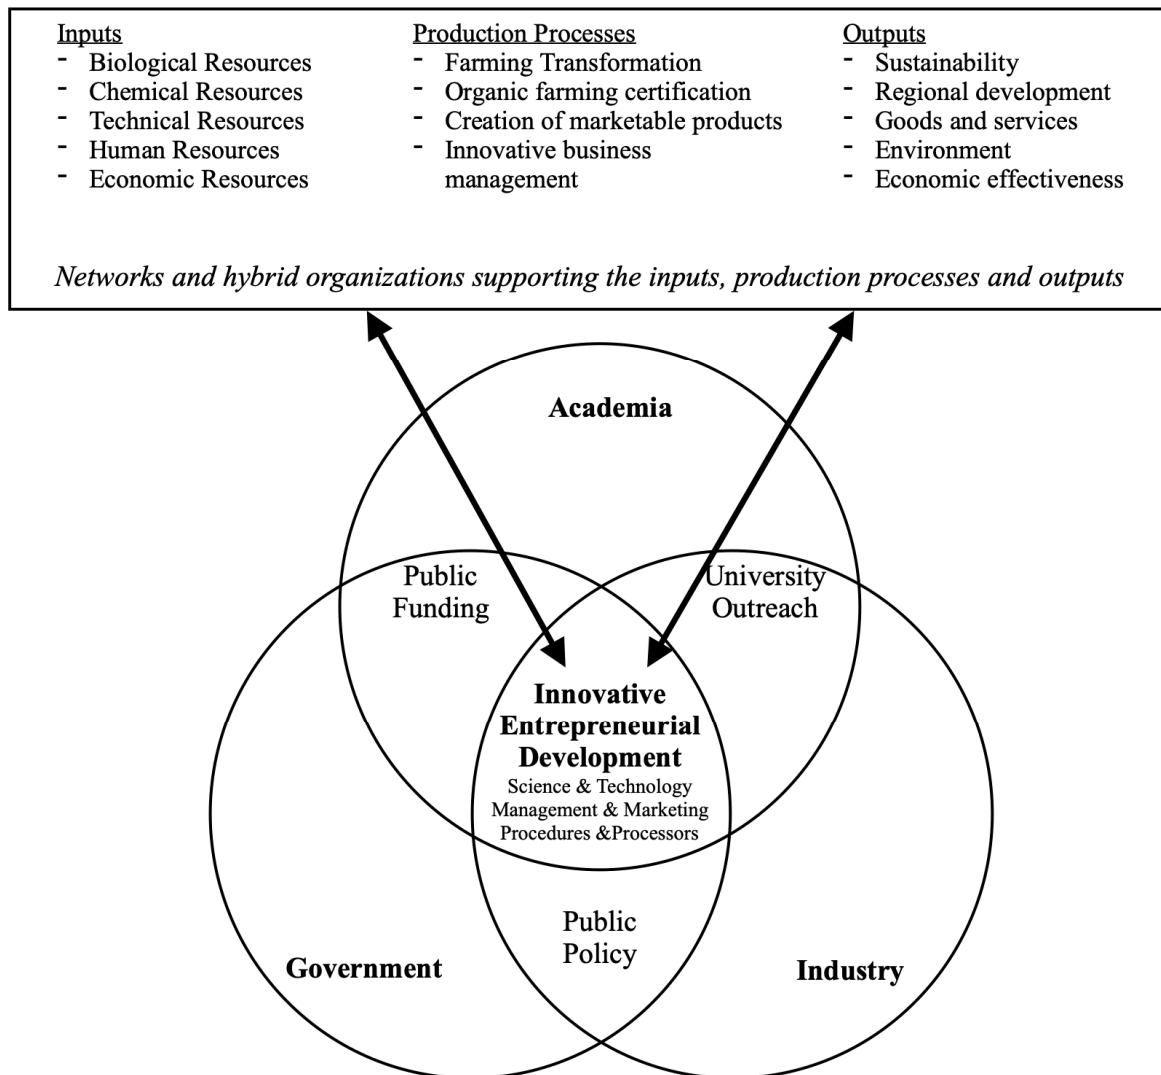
Inputs
- Biological Resources
- Chemical Resources
- Technical Resources
- Human Resources
- Economic Resources

Production Processes
- Farming Transformation
- Organic farming certification
- Creation of marketable products
- Innovative business management

Outputs
- Sustainability
- Regional development
- Goods and services
- Environment
- Economic effectiveness

*Networks and hybrid organizations supporting the inputs, production processes and outputs*

**Academia**

Public Funding

University Outreach

**Innovative Entrepreneurial Development**
Science & Technology
Management & Marketing
Procedures &Processors

Public Policy

**Government**

**Industry**